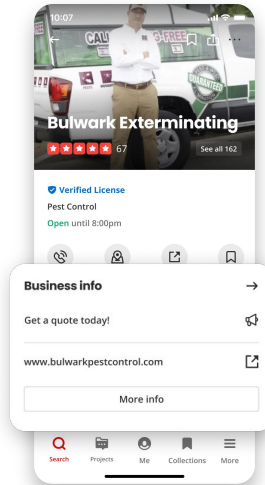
10:07

Bulwark Exterminating
67
See all 162

Verified License
Pest Control
Open until 8:00pm

Business info
Get a quote today!
www.bulwarkpestcontrol.com
More info

Search
Projects
Me
Collections
More